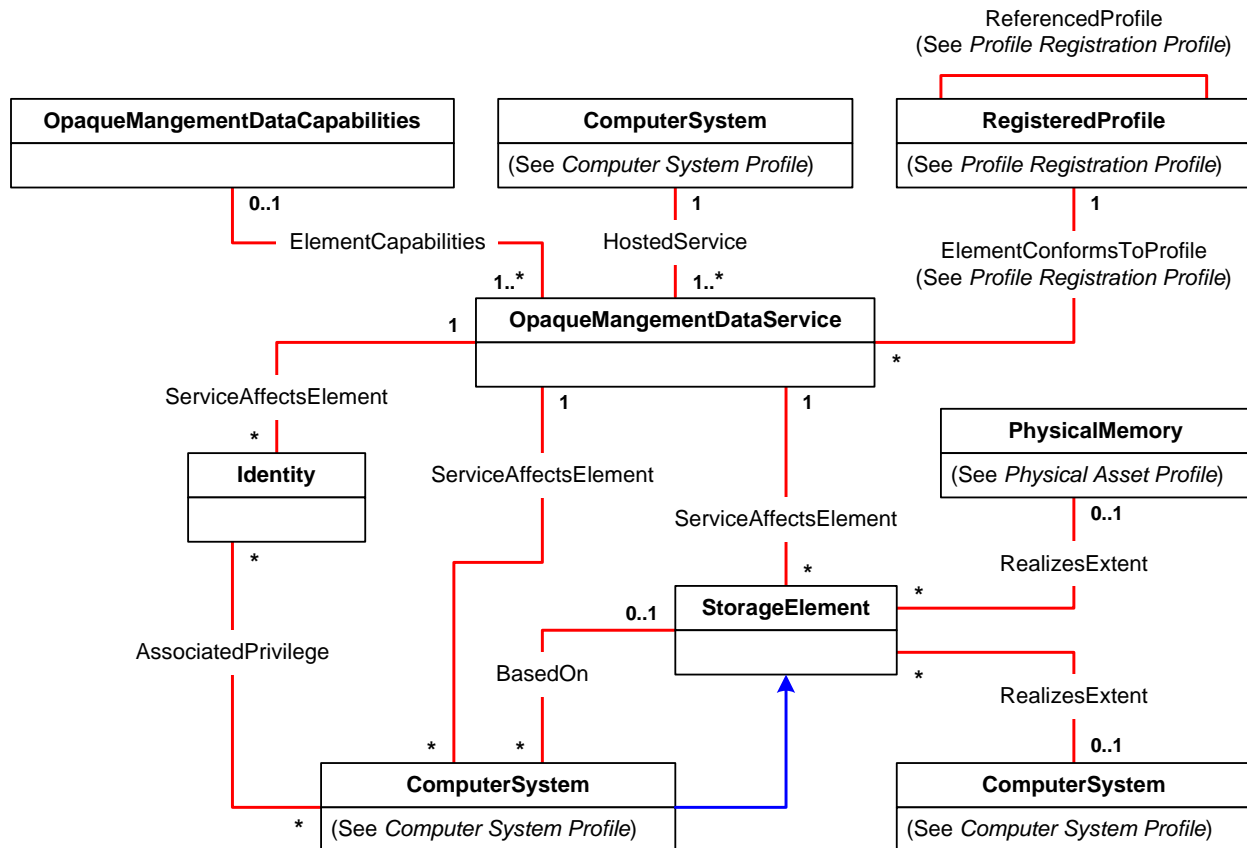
ReferencedProfile
(See *Profile Registration Profile*)

OpaqueMangementDataCapabilities

ComputerSystem
(See *Computer System Profile*)

RegisteredProfile
(See *Profile Registration Profile*)

0..1
ElementCapabilities
1..*

1
HostedService
1..*

1
ElementConformsToProfile
(See *Profile Registration Profile*)

1
OpaqueMangementDataService
*

ServiceAffectsElement
*
Identity
*

1
ServiceAffectsElement

1
ServiceAffectsElement
*

PhysicalMemory
(See *Physical Asset Profile*)
0..1
RealizesExtent
*

0..1
StorageElement
BasedOn
*
RealizesExtent
0..1

AssociatedPrivilege

*
*
ComputerSystem
*
(See *Computer System Profile*)

ComputerSystem
(See *Computer System Profile*)